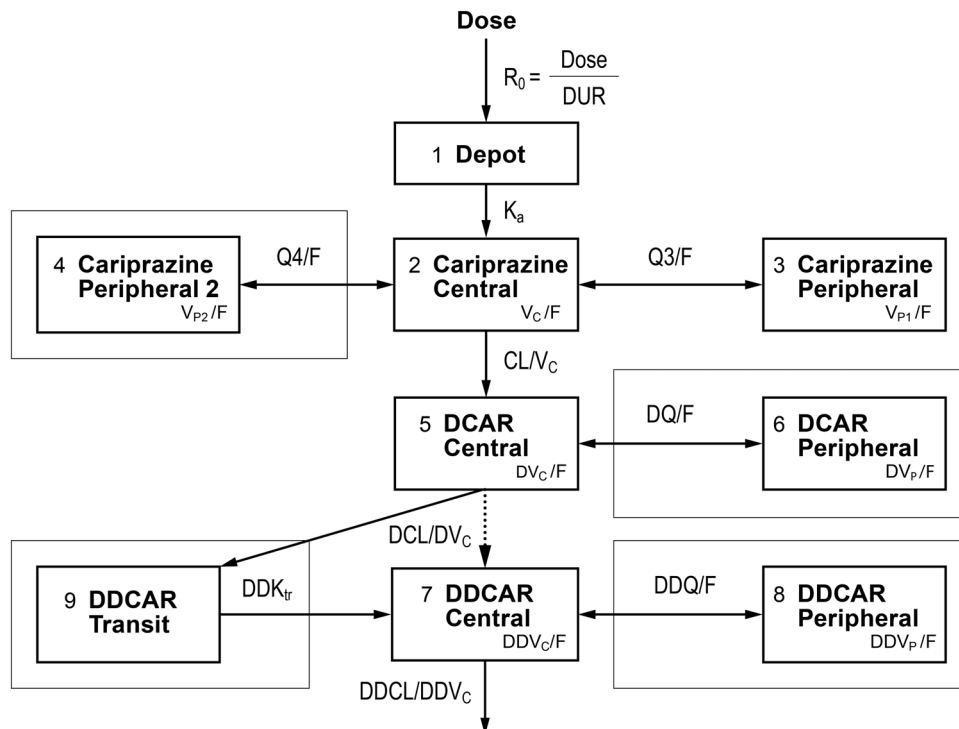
Dose

$R_0 = \frac{Dose}{DUR}$

1 Depot

$K_a$

4 Cariprazine Peripheral 2
$V_{P2}/F$

Q4/F

2 Cariprazine Central
$V_C/F$

Q3/F

3 Cariprazine Peripheral
$V_{P1}/F$

$CL/V_C$

5 DCAR Central
$DV_C/F$

DQ/F

6 DCAR Peripheral
$DV_P/F$

$DCL/DV_C$

9 DDCAR Transit

$DDK_{tr}$

7 DDCAR Central
$DDV_C/F$

DDQ/F

8 DDCAR Peripheral
$DDV_P/F$

$DDCL/DDV_C$